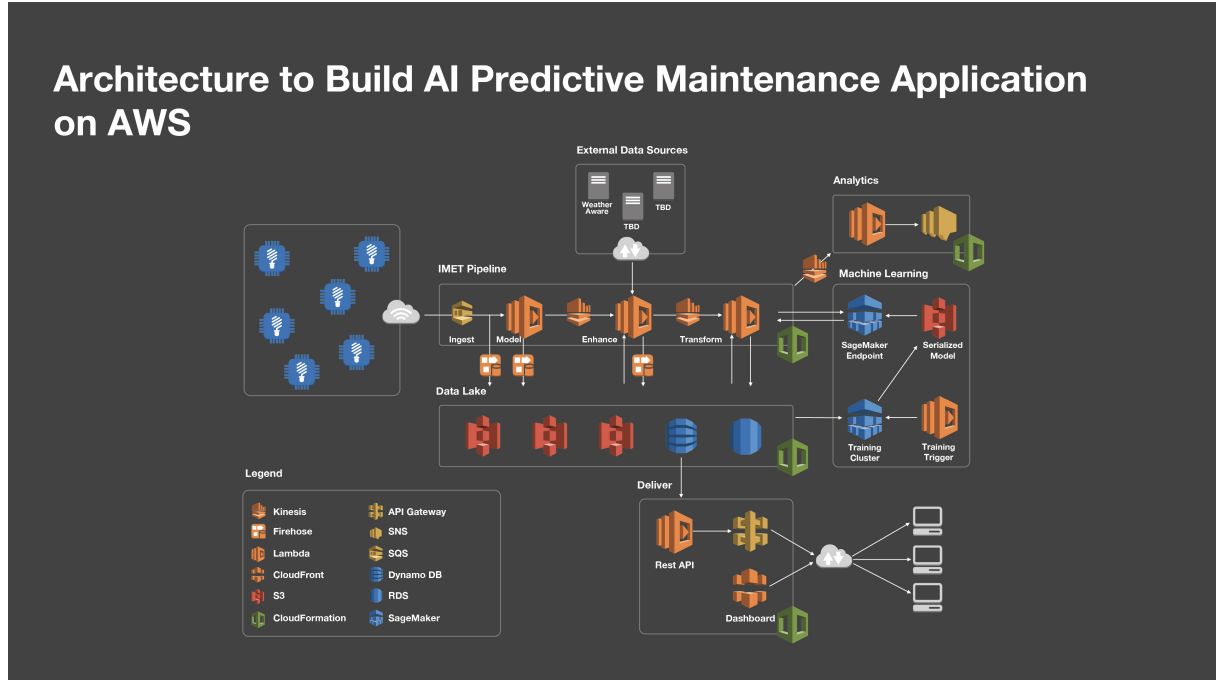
Architecture to Build AI Predictive Maintenance Application on AWS

External Data Sources

Weather Aware

TBD

TBD

Analytics

IMET Pipeline

Ingest

Model

Enhance

Transform

Machine Learning

SageMaker Endpoint

Serialized Model

Data Lake

Training Cluster

Training Trigger

Legend

| | |
|---|---|
| Kinesis | API Gateway |
| Firehose | SNS |
| Lambda | SQS |
| CloudFront | Dynamo DB |
| S3 | RDS |
| CloudFormation | SageMaker |

Deliver

Rest API

Dashboard